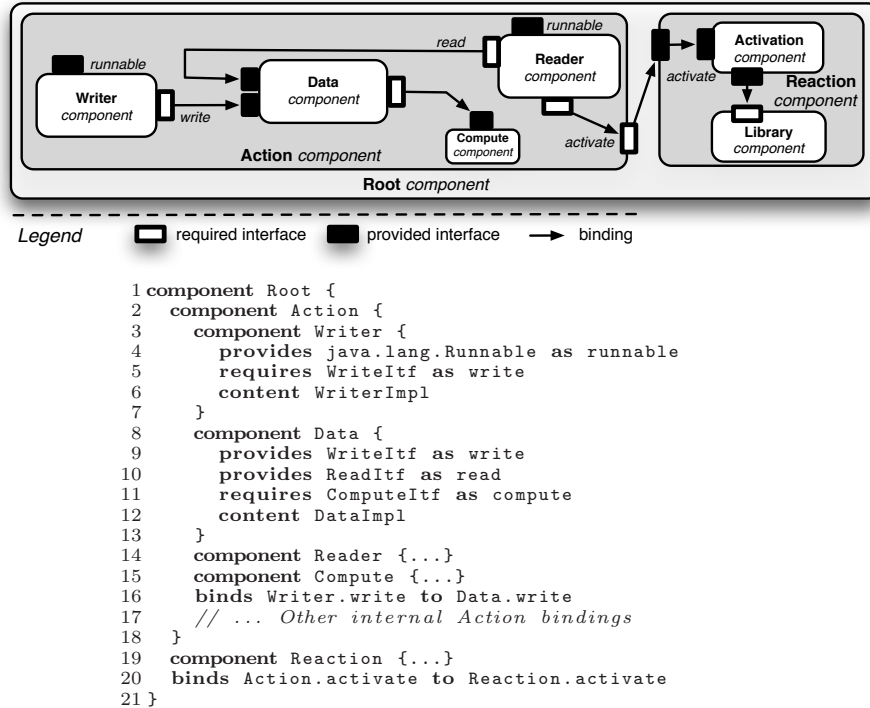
runnable
Writer
component
write
read
Data
component
Compute
component
runnable
Reader
component
activate
Action component
activate
Activation
component
Reaction
component
Library
component
Root component

Legend required interface provided interface binding

1 component Root {
2 component Action {
3 component Writer {
4 provides java.lang.Runnable as runnable
5 requires WriteItf as write
6 content WriterImpl
7 }
8 component Data {
9 provides WriteItf as write
10 provides ReadItf as read
11 requires ComputeItf as compute
12 content DataImpl
13 }
14 component Reader {...}
15 component Compute {...}
16 binds Writer.write to Data.write
17 // ... Other internal Action bindings
18 }
19 component Reaction {...}
20 binds Action.activate to Reaction.activate
21 }